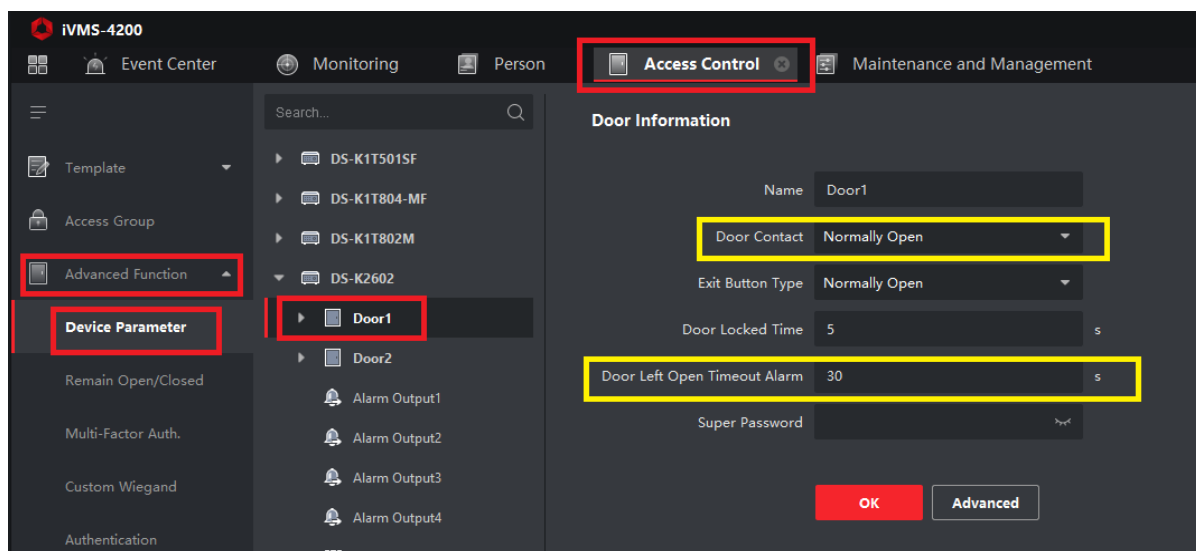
iVMS-4200

Event Center
Monitoring
Person
Access Control
Maintenance and Management

Template
Access Group
Advanced Function
Device Parameter
Remain Open/Closed
Multi-Factor Auth.
Custom Wiegand
Authentication

Search...
DS-K1T501SF
DS-K1T804-MF
DS-K1T802M
DS-K2602
Door1
Door2
Alarm Output1
Alarm Output2
Alarm Output3
Alarm Output4

Door Information

Name Door1
Door Contact Normally Open
Exit Button Type Normally Open
Door Locked Time 5 s
Door Left Open Timeout Alarm 30 s
Super Password

OK
Advanced